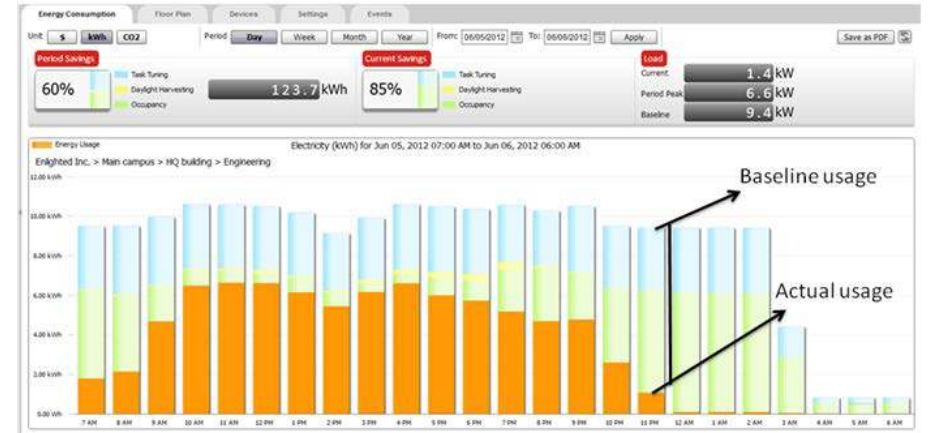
Energy Consumption Floor Plan Devices Settings Events

Unit $ kWh CO2 Period Day Week Month Year From: 06/05/2012 To: 06/06/2012 Apply Save as PDF

Period Savings
60%
Task Tuning
Daylight Harvesting
Occupancy
123.7 kWh

Current Savings
85%
Task Tuning
Daylight Harvesting
Occupancy

Load
Current 1.4 kW
Period Peak 6.6 kW
Baseline 9.4 kW

Energy Usage
Electricity (kWh) for Jun 05, 2012 07:00 AM to Jun 06, 2012 06:00 AM
Enlighted Inc. > Main campus > HQ building > Engineering

12.00 kWh
10.00 kWh
8.00 kWh
6.00 kWh
4.00 kWh
2.00 kWh
0.00 Wh

Baseline usage
Actual usage

7 AM 8 AM 9 AM 10 AM 11 AM 12 PM 1 PM 2 PM 3 PM 4 PM 5 PM 6 PM 7 PM 8 PM 9 PM 10 PM 11 PM 12 AM 1 AM 2 AM 3 AM 4 AM 5 AM 6 AM